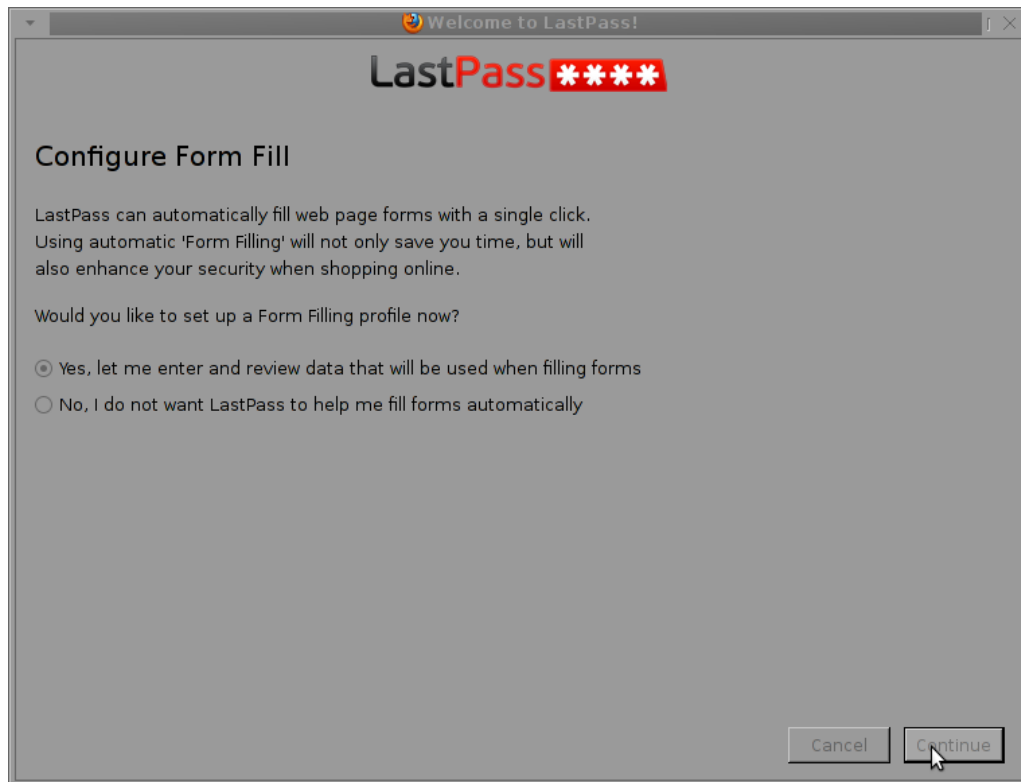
Welcome to LastPass!

LastPass****

Configure Form Fill

LastPass can automatically fill web page forms with a single click. Using automatic 'Form Filling' will not only save you time, but will also enhance your security when shopping online.

Would you like to set up a Form Filling profile now?

Yes, let me enter and review data that will be used when filling forms

No, I do not want LastPass to help me fill forms automatically

Cancel

Continue